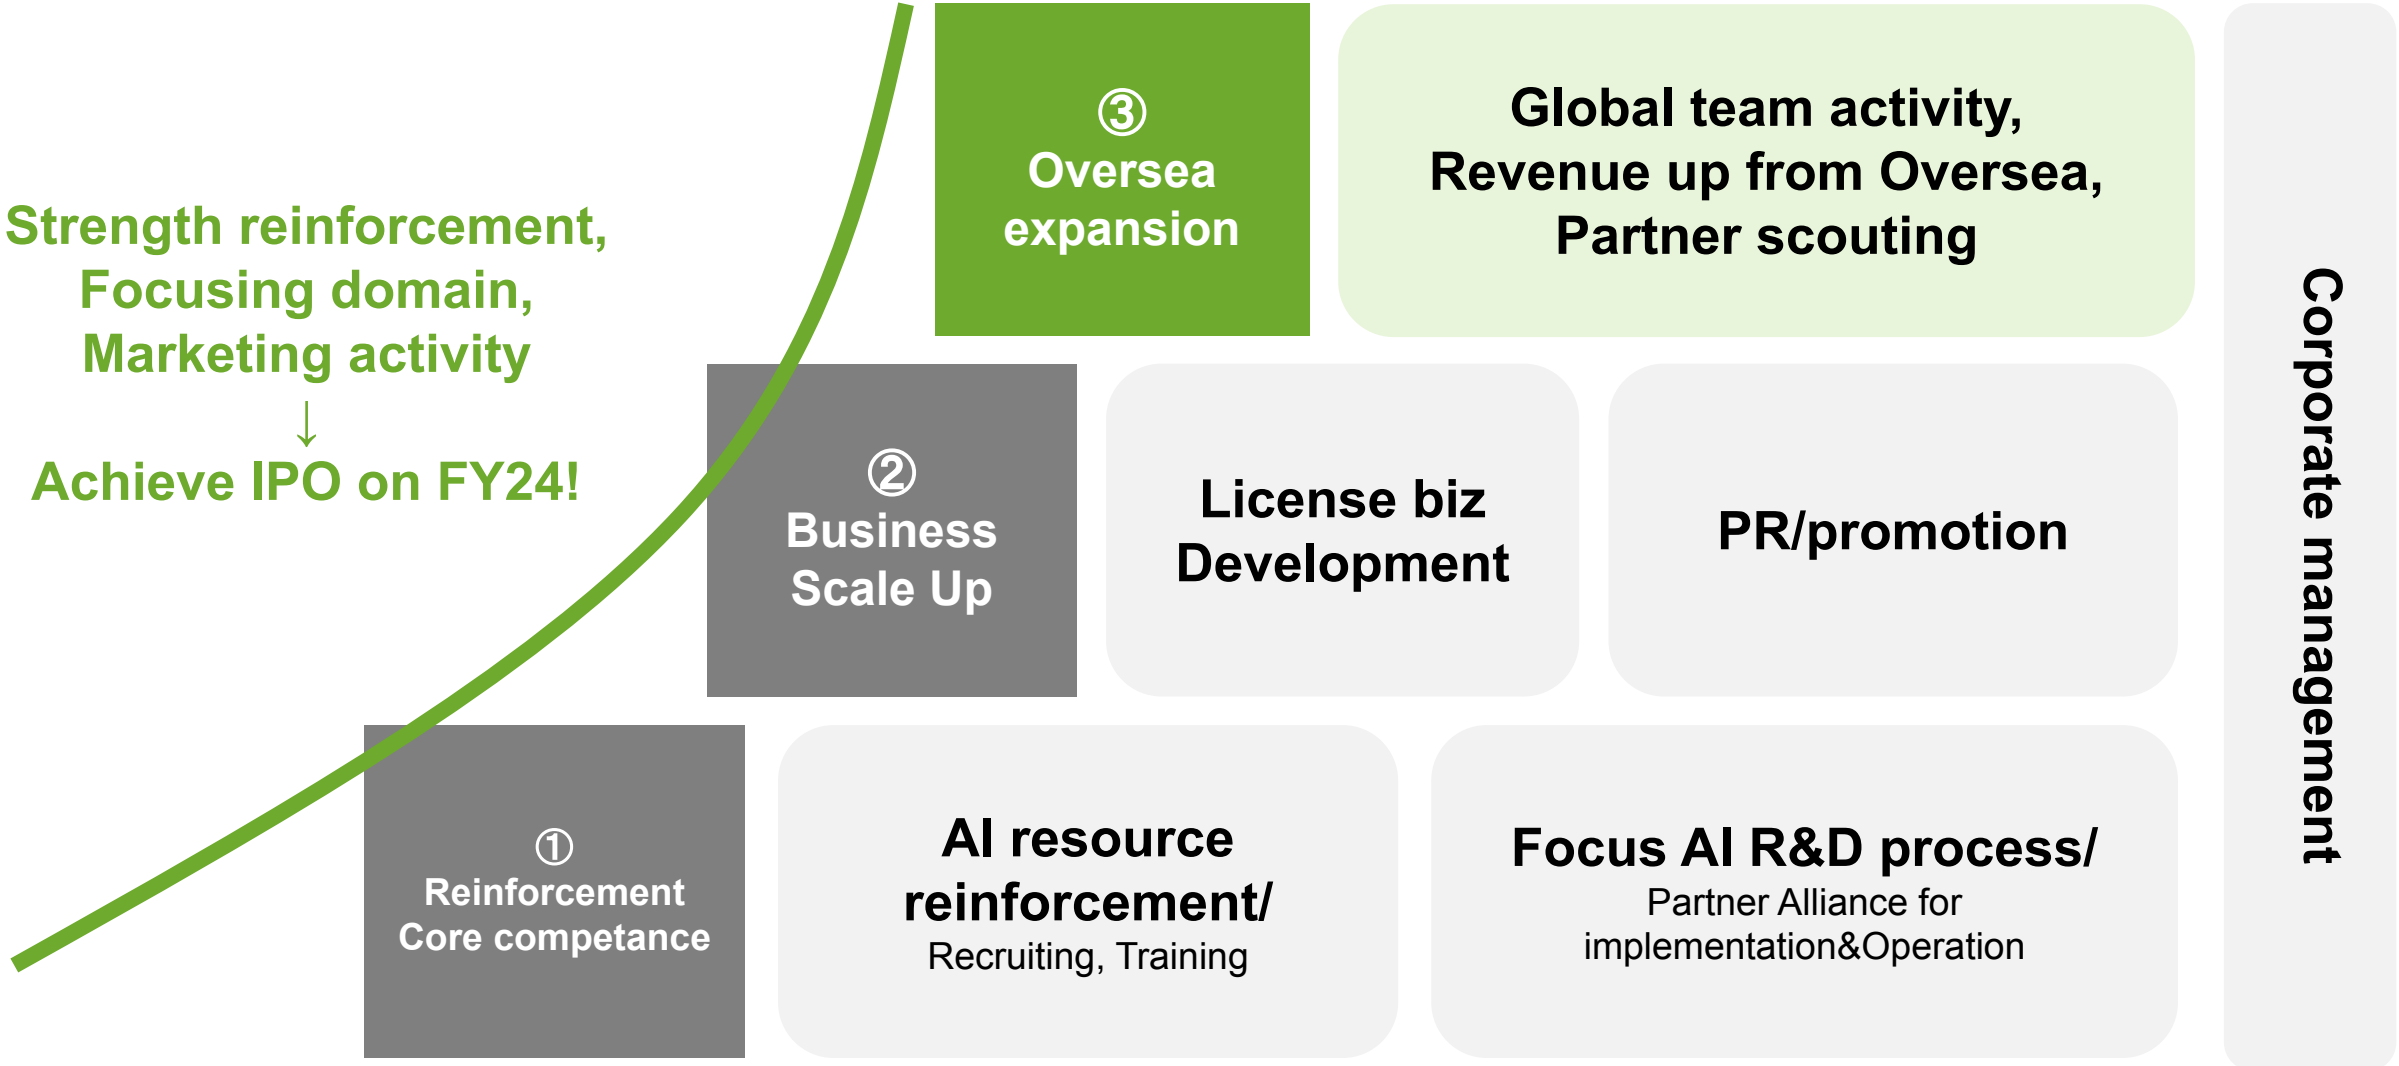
Strength reinforcement,
Focusing domain,
Marketing activity
↓
Achieve IPO on FY24!

③
Oversea expansion

Global team activity,
Revenue up from Oversea,
Partner scouting

②
Business Scale Up

License biz Development

PR/promotion

①
Reinforcement Core competance

AI resource reinforcement/
Recruiting, Training

Focus AI R&D process/
Partner Alliance for implementation&Operation

Corporate management